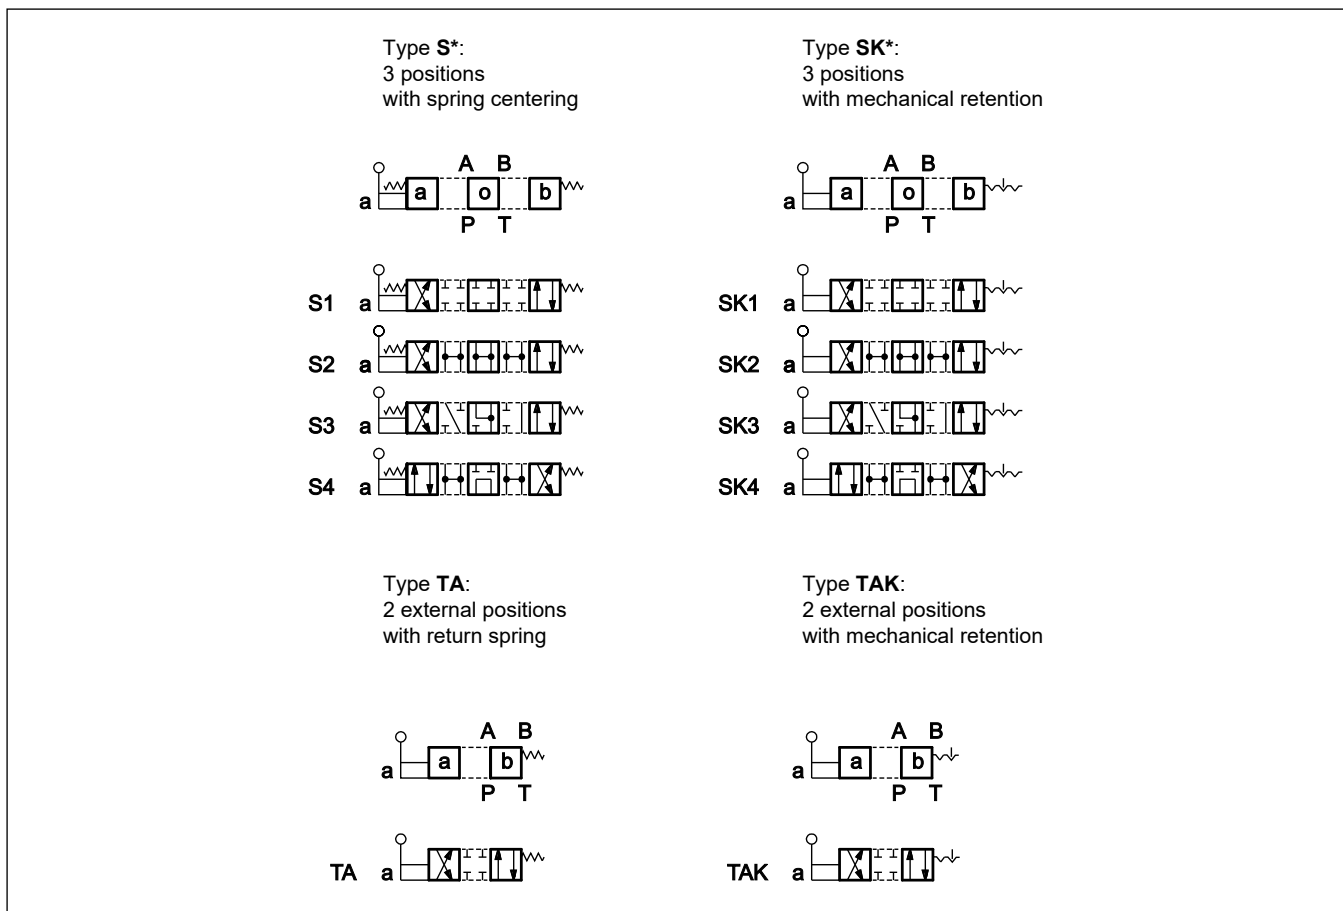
Type **S***:
3 positions
with spring centering

a a A B o P T b

S1 a

S2 a

S3 a

S4 a

Type **SK***:
3 positions
with mechanical retention

a a A B o P T b

SK1 a

SK2 a

SK3 a

SK4 a

Type **TA**:
2 external positions
with return spring

a a A B b P T

TA a

Type **TAK**:
2 external positions
with mechanical retention

a a A B b P T

TAK a